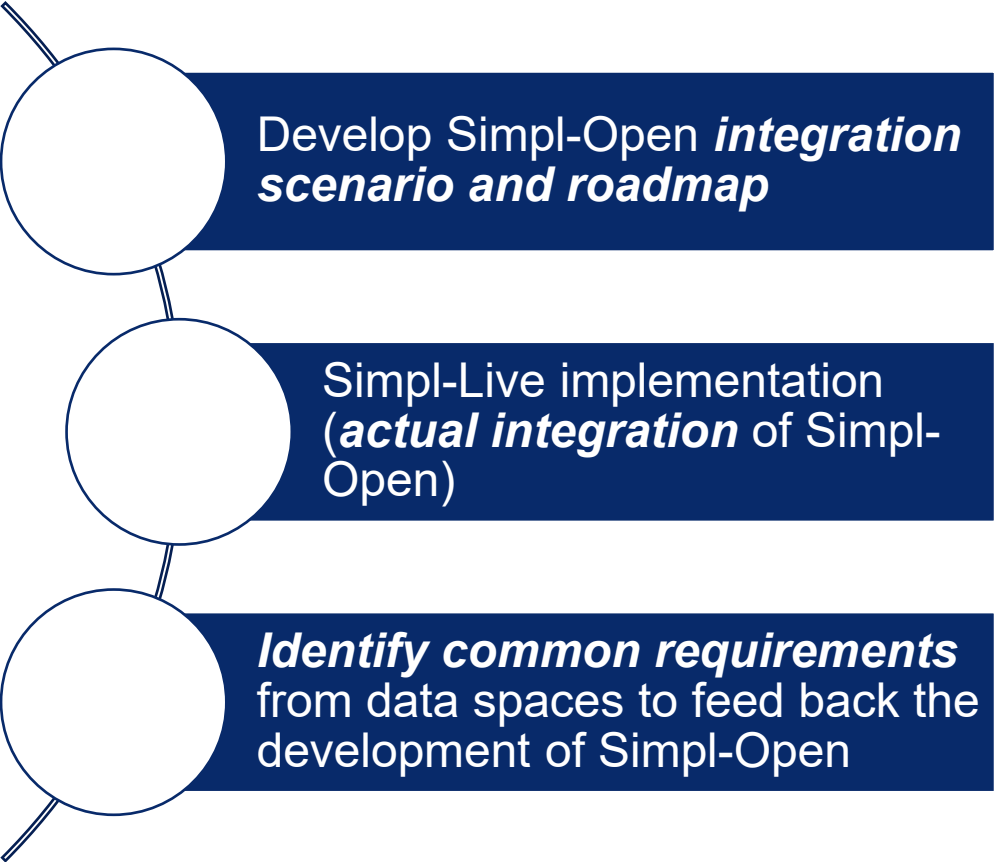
Develop Simpl-Open integration scenario and roadmap

Simpl-Live implementation (actual integration of Simpl-Open)

Identify common requirements from data spaces to feed back the development of Simpl-Open